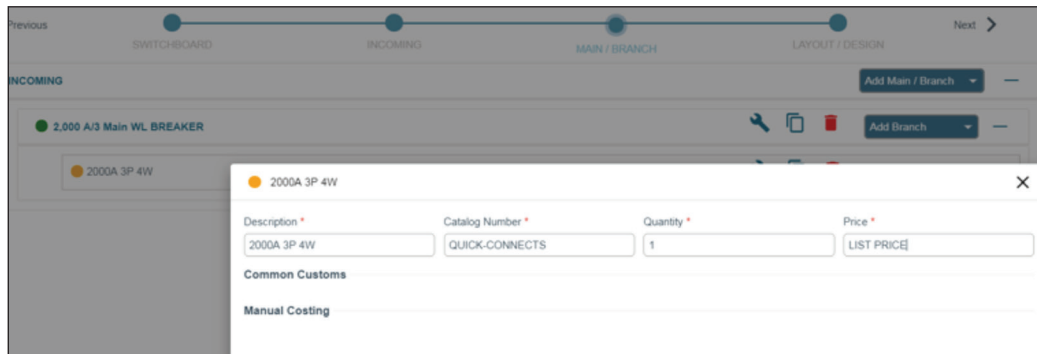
Previous

SWITCHBOARD

INCOMING

MAIN / BRANCH

LAYOUT / DESIGN

Next

INCOMING

Add Main / Branch

2,000 A/3 Main WL BREAKER

Add Branch

2000A 3P 4W

2000A 3P 4W

Description *
2000A 3P 4W

Catalog Number *
QUICK-CONNECTS

Quantity *
1

Price *
LIST PRICE

Common Customs

Manual Costing